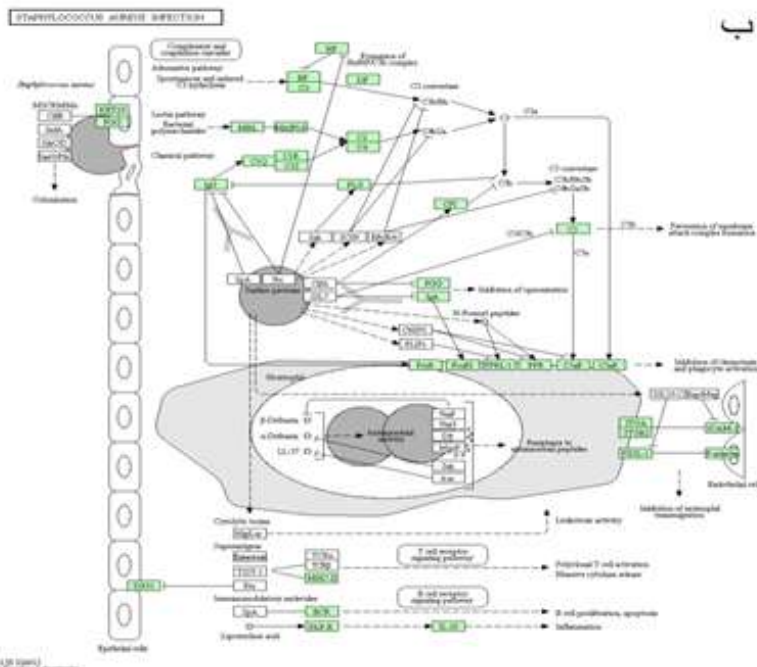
STAPHYLOCOCCUS AUREUS INFECTION

ب

Complement and coagulation cascades

Alternative pathway

Spontaneous and induced C3 hydrolysis

Formation of MAC

Lectin pathway

Bacterial polysaccharides

Classical pathway

C3 convertase

C5 convertase

Formation of membrane attack complex formation

Staphylococcus aureus

Colonization

Inhibition of opsonization

N-Formyl peptides

Inhibition of chemotaxis and phagocyte activation

Neutrophil

Resistance to antimicrobial peptides

Endothelial cells

Inhibition of neutrophil transmigration

Leukotriene activity

T cell receptor signaling pathway

Polyclonal T cell activation

Massive cytokine release

B cell receptor signaling pathway

B cell proliferation, apoptosis

Inflammation

Epithelial cells

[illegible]